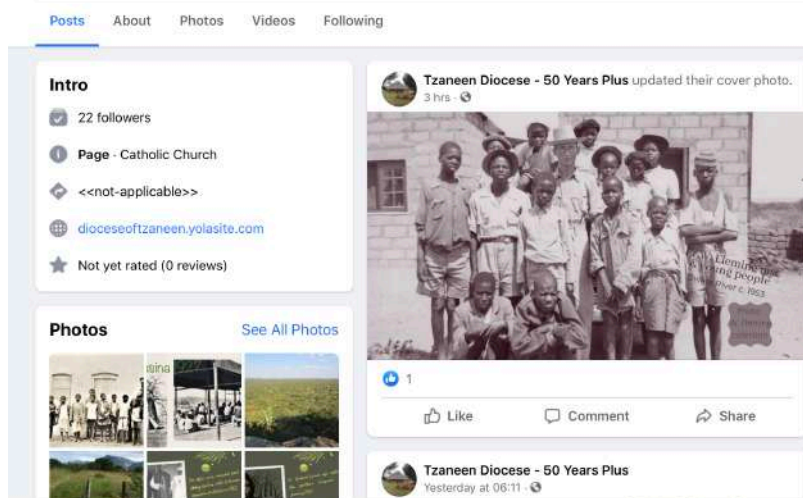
Posts About Photos Videos Following

Intro

22 followers

Page · Catholic Church

<<not-applicable>>

dioceseoftzaneen.yolasite.com

Not yet rated (0 reviews)

Photos

See All Photos

Tzaneen Diocese - 50 Years Plus updated their cover photo.
3 hrs ·

Fleming with young people
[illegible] c. 1953

1

Like Comment Share

Tzaneen Diocese - 50 Years Plus
Yesterday at 06:11 ·